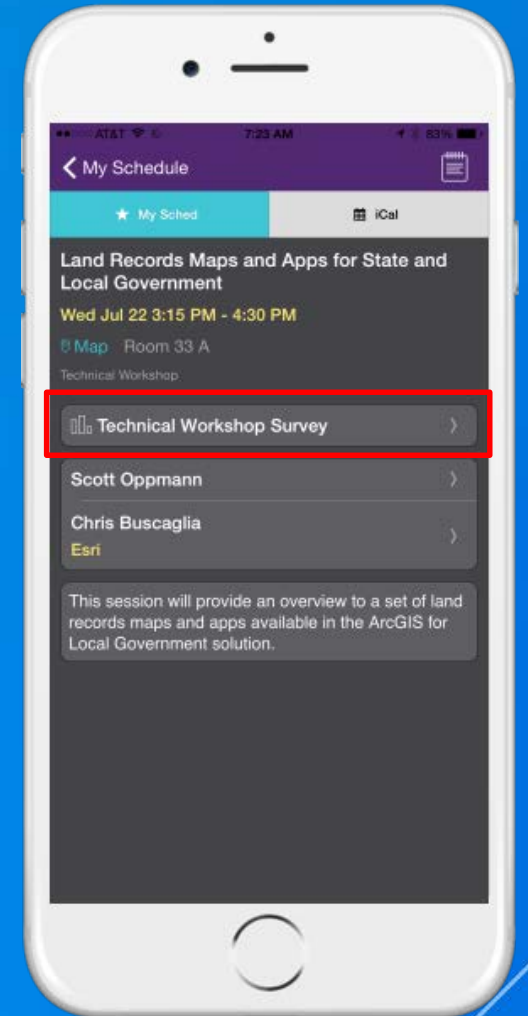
AT&T 7:23 AM 83%

My Schedule

My Sched

iCal

Land Records Maps and Apps for State and Local Government

Wed Jul 22 3:15 PM - 4:30 PM

Map Room 33 A

Technical Workshop

Technical Workshop Survey

Scott Oppmann

Chris Buscaglia
Esri

This session will provide an overview to a set of land records maps and apps available in the ArcGIS for Local Government solution.